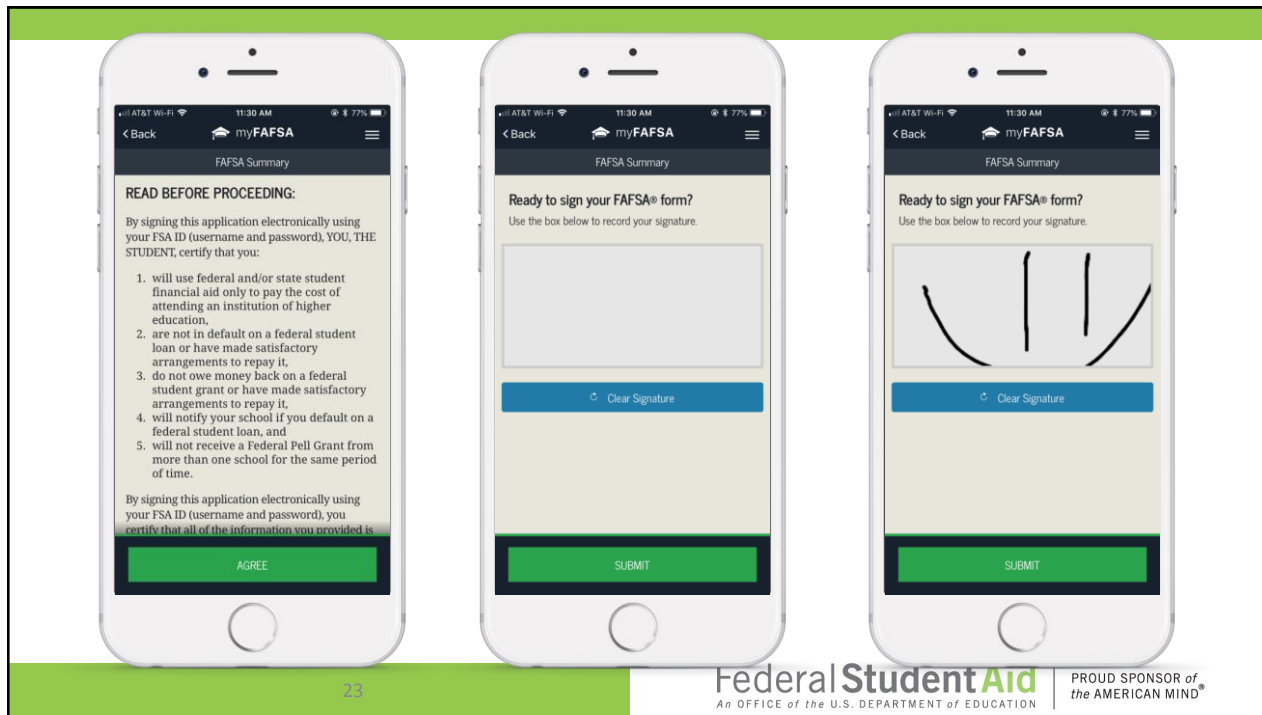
AT&T Wi-Fi 11:30 AM 77%
Back myFAFSA
FAFSA Summary

READ BEFORE PROCEEDING:

By signing this application electronically using your FSA ID (username and password), YOU, THE STUDENT, certify that you:

1. will use federal and/or state student financial aid only to pay the cost of attending an institution of higher education,
2. are not in default on a federal student loan or have made satisfactory arrangements to repay it,
3. do not owe money back on a federal student grant or have made satisfactory arrangements to repay it,
4. will notify your school if you default on a federal student loan, and
5. will not receive a Federal Pell Grant from more than one school for the same period of time.

By signing this application electronically using your FSA ID (username and password), you certify that all of the information you provided is

AGREE

AT&T Wi-Fi 11:30 AM 77%
Back myFAFSA
FAFSA Summary

Ready to sign your FAFSA® form?
Use the box below to record your signature.

Clear Signature

SUBMIT

AT&T Wi-Fi 11:30 AM 77%
Back myFAFSA
FAFSA Summary

Ready to sign your FAFSA® form?
Use the box below to record your signature.

Clear Signature

SUBMIT

23

Federal Student Aid
An OFFICE of the U.S. DEPARTMENT of EDUCATION

PROUD SPONSOR of the AMERICAN MIND®